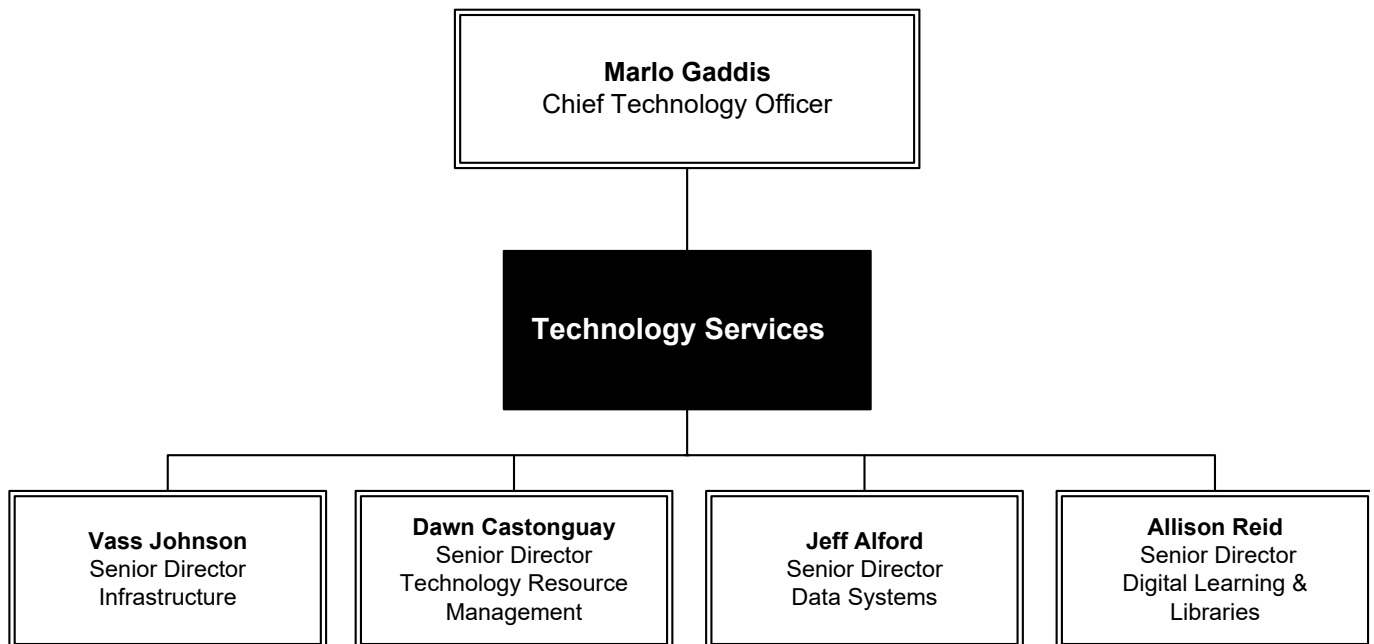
**Marlo Gaddis**
Chief Technology Officer

**Technology Services**

**Vass Johnson**
Senior Director
Infrastructure

**Dawn Castonguay**
Senior Director
Technology Resource Management

**Jeff Alford**
Senior Director
Data Systems

**Allison Reid**
Senior Director
Digital Learning & Libraries